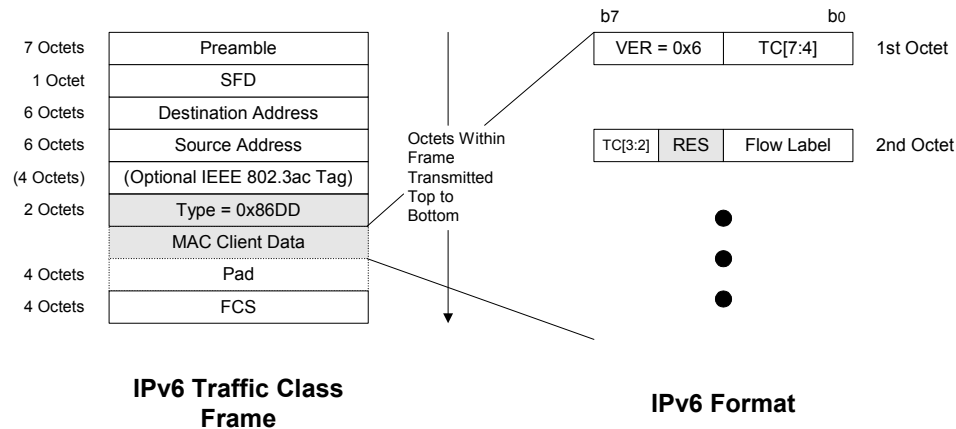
| | |
|---|---|
| 7 Octets | Preamble |
| 1 Octet | SFD |
| 6 Octets | Destination Address |
| 6 Octets | Source Address |
| (4 Octets) | (Optional IEEE 802.3ac Tag) |
| 2 Octets | Type = 0x86DD |
| | MAC Client Data |
| 4 Octets | Pad |
| 4 Octets | FCS |

Octets Within Frame Transmitted Top to Bottom

b7 b0

| VER = 0x6 | TC[7:4] |
|---|---|

1st Octet

| TC[3:2] | RES | Flow Label |
|---|---|---|

2nd Octet

IPv6 Traffic Class Frame

IPv6 Format